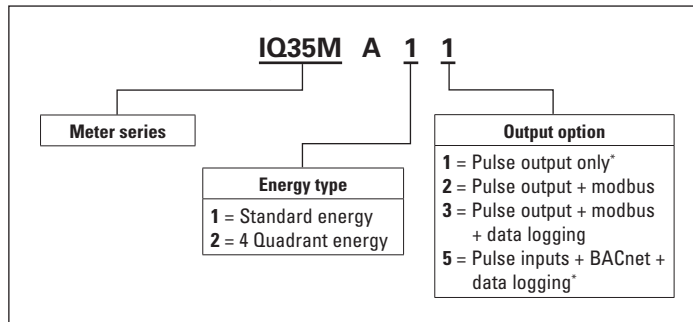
IQ35M A 1 1

Meter series

Energy type
**1** = Standard energy
**2** = 4 Quadrant energy

Output option
**1** = Pulse output only*
**2** = Pulse output + modbus
**3** = Pulse output + modbus + data logging
**5** = Pulse inputs + BACnet + data logging*